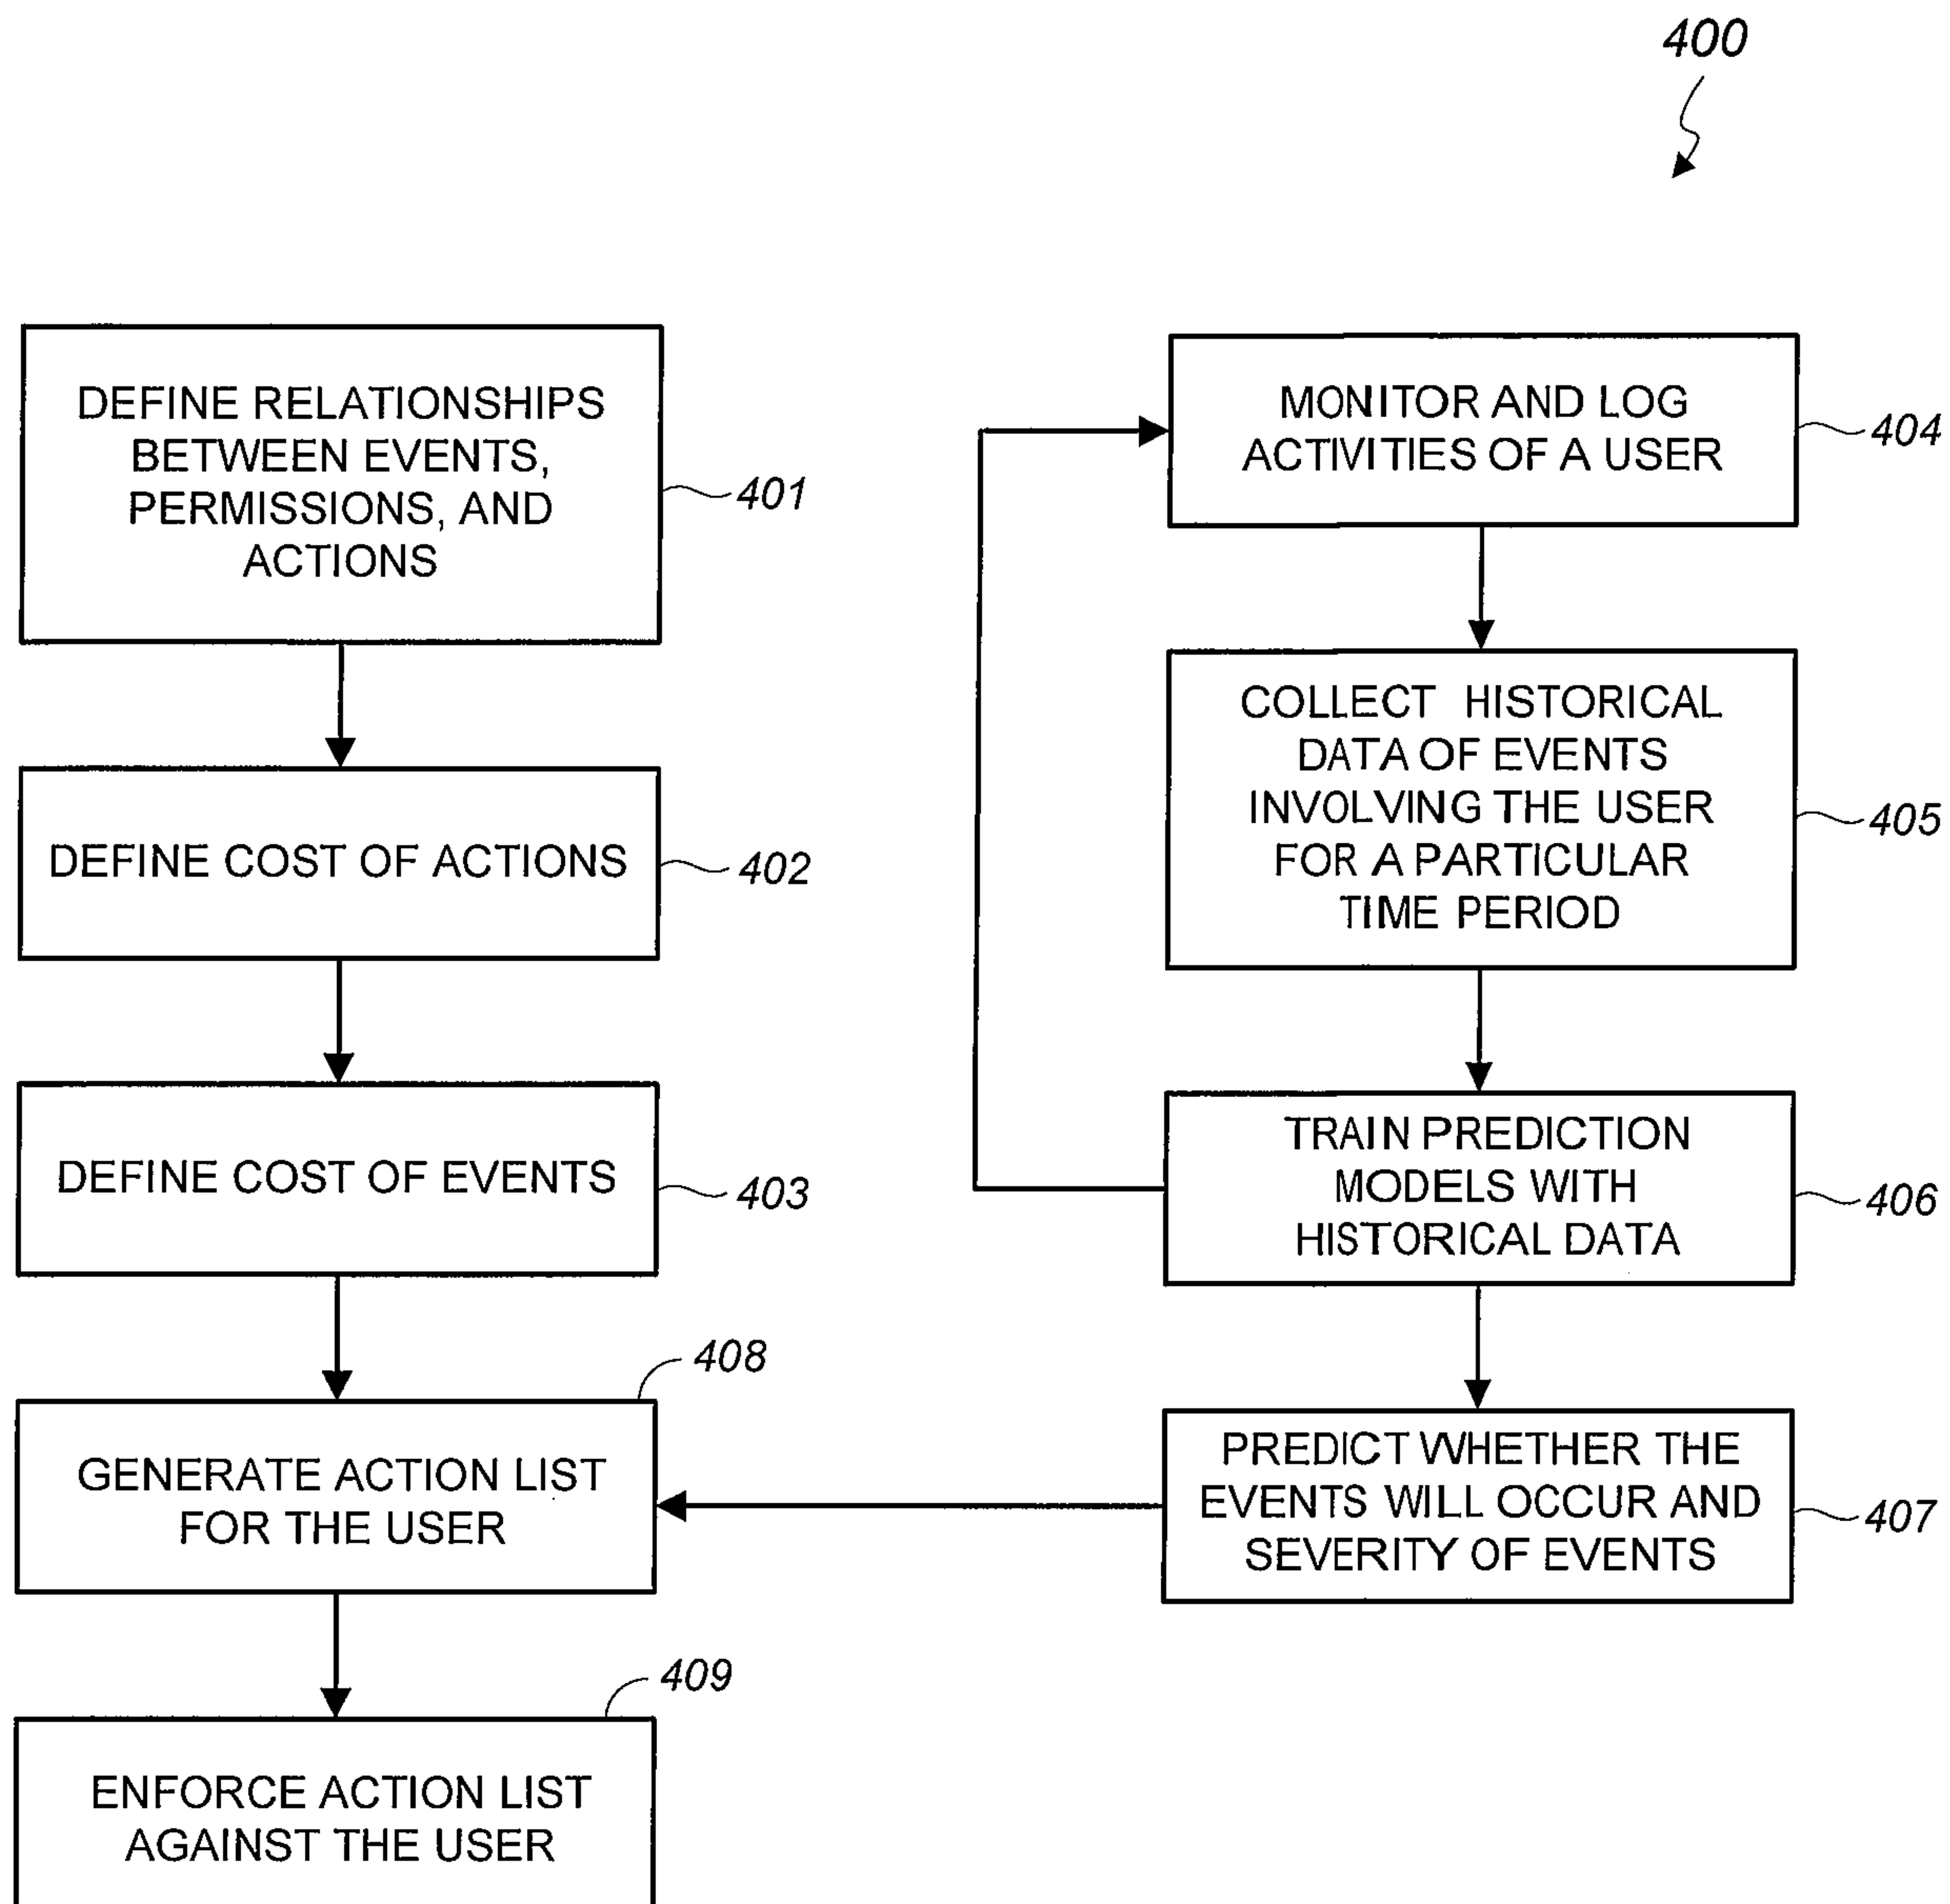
400

DEFINE RELATIONSHIPS BETWEEN EVENTS, PERMISSIONS, AND ACTIONS

401

DEFINE COST OF ACTIONS

402

DEFINE COST OF EVENTS

403

408

GENERATE ACTION LIST FOR THE USER

409

ENFORCE ACTION LIST AGAINST THE USER

MONITOR AND LOG ACTIVITIES OF A USER

404

COLLECT HISTORICAL DATA OF EVENTS INVOLVING THE USER FOR A PARTICULAR TIME PERIOD

405

TRAIN PREDICTION MODELS WITH HISTORICAL DATA

406

PREDICT WHETHER THE EVENTS WILL OCCUR AND SEVERITY OF EVENTS

407